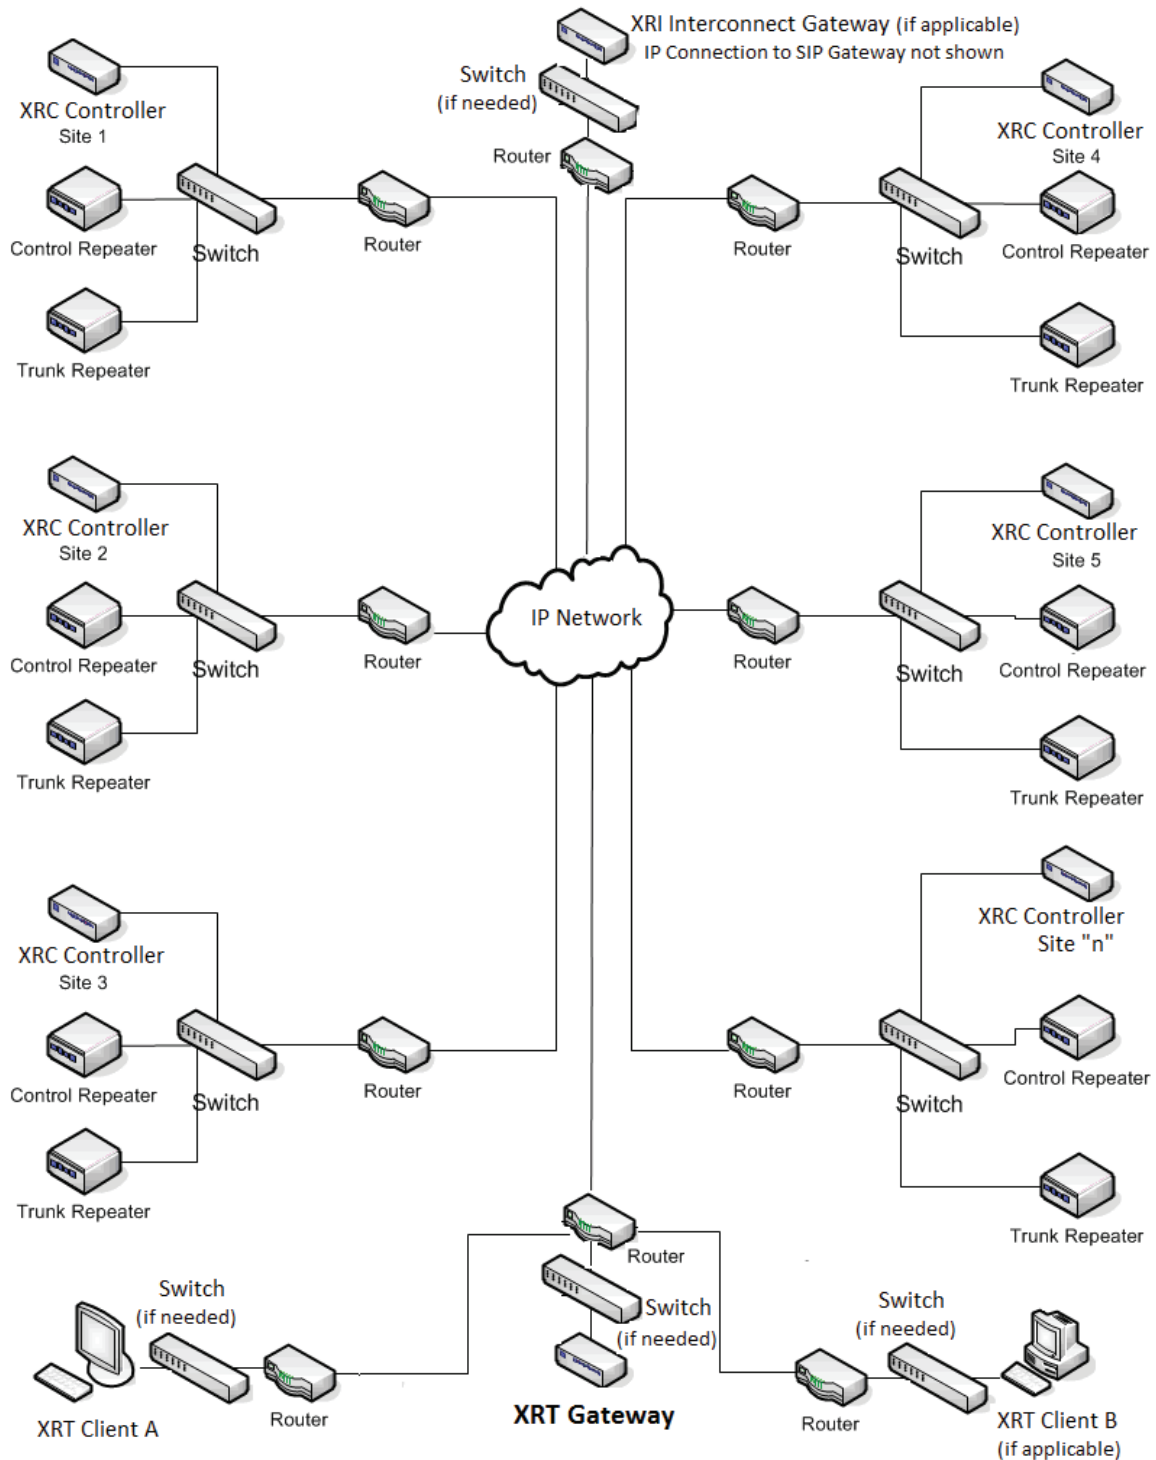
XRI Interconnect Gateway (if applicable)
IP Connection to SIP Gateway not shown

Switch
(if needed)

Router

XRC Controller
Site 1

Control Repeater

Switch

Router

Trunk Repeater

Router

XRC Controller
Site 4

Switch

Control Repeater

Trunk Repeater

XRC Controller
Site 2

Control Repeater

Switch

Router

Trunk Repeater

IP Network

Router

XRC Controller
Site 5

Switch

Control Repeater

Trunk Repeater

XRC Controller
Site 3

Control Repeater

Switch

Router

Trunk Repeater

XRC Controller
Site "n"

Router

Switch

Control Repeater

Trunk Repeater

Router

Switch
(if needed)

Switch
(if needed)

Switch
(if needed)

XRT Client A

Router

XRT Gateway

Router

XRT Client B
(if applicable)